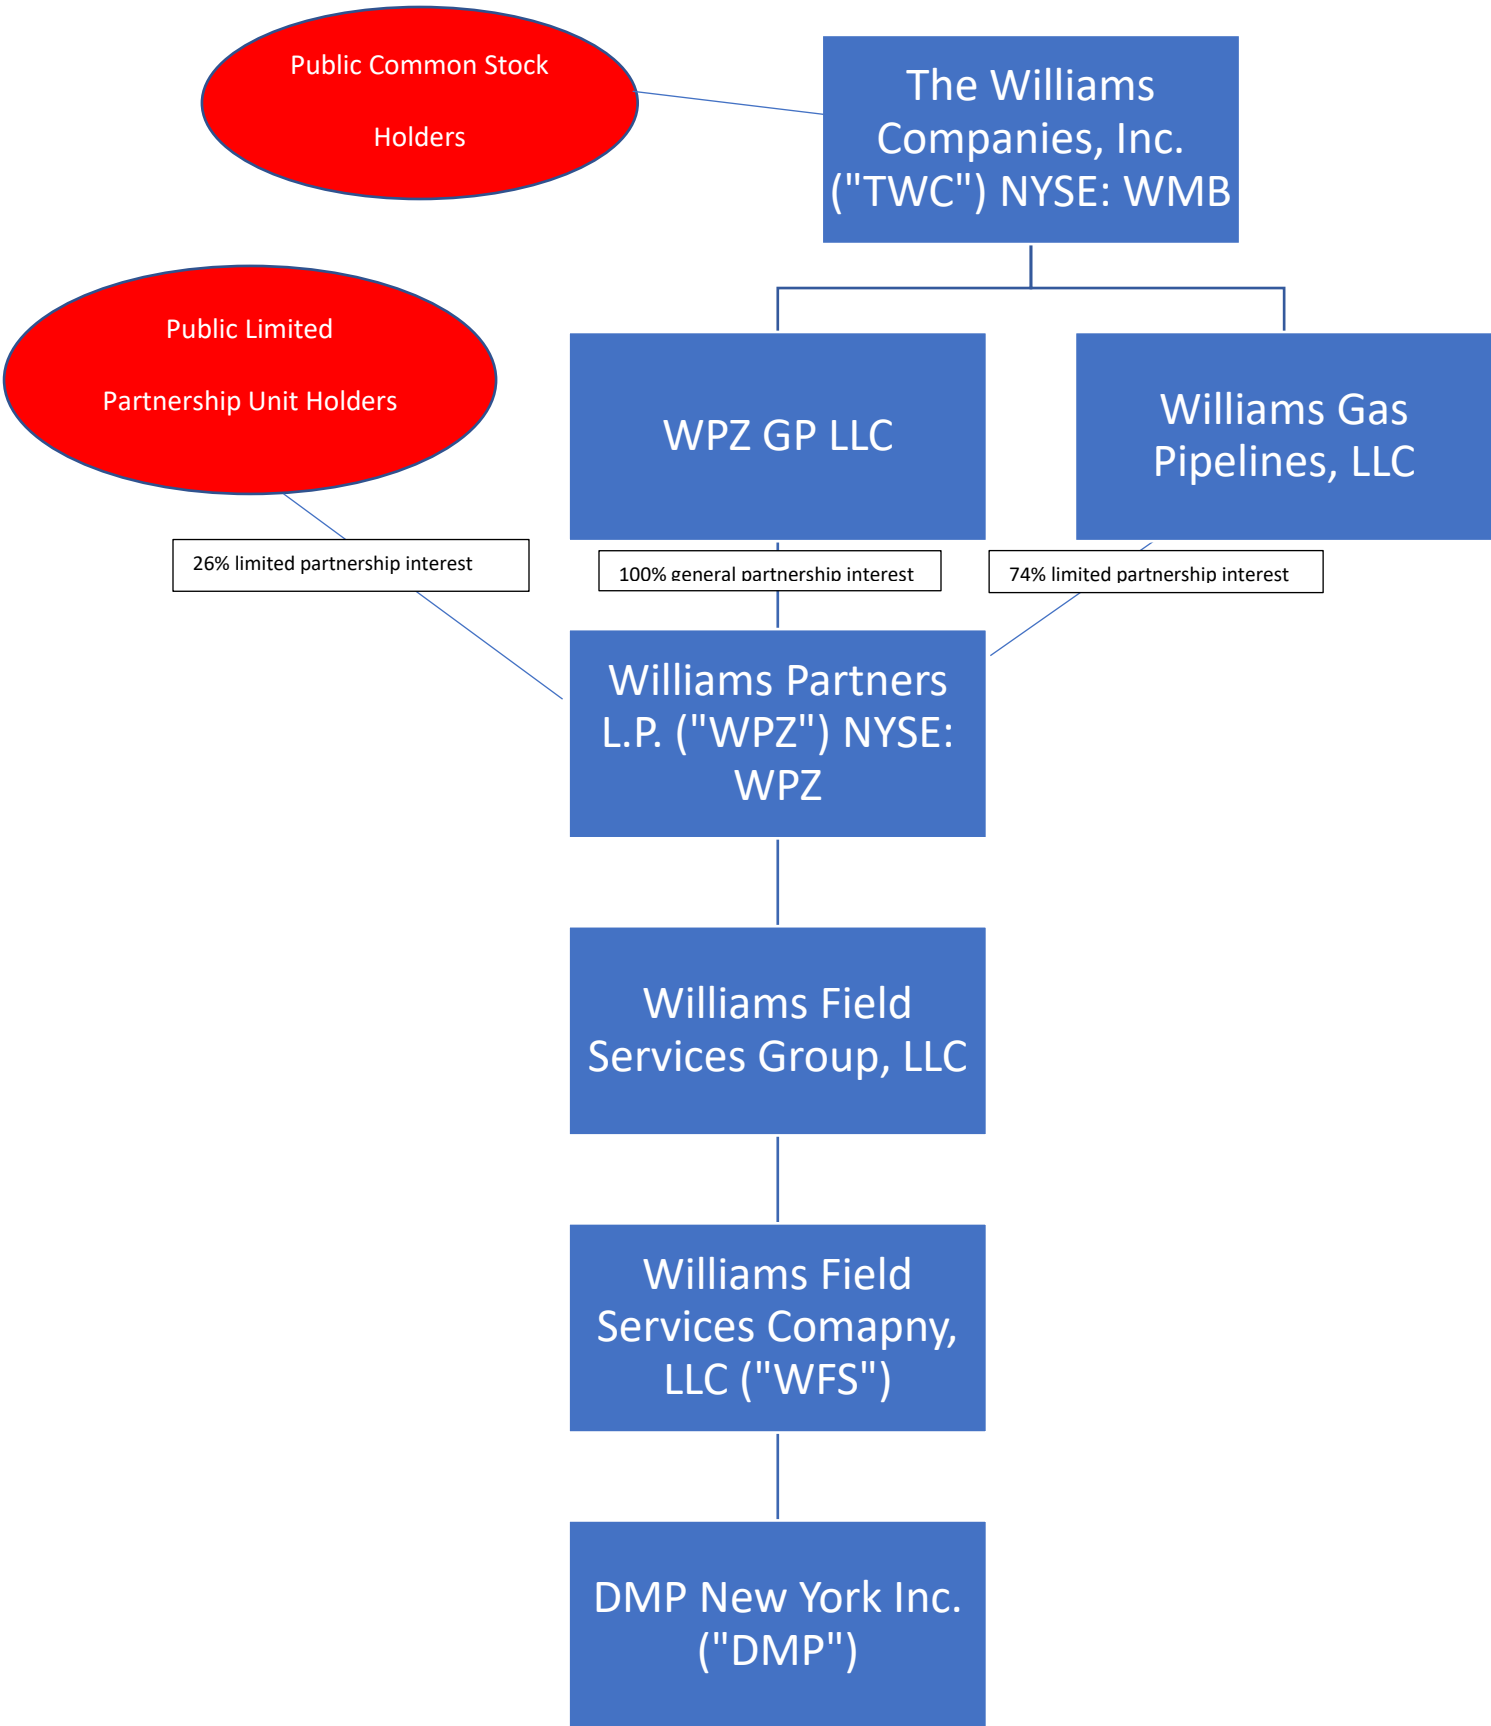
Public Common Stock Holders

The Williams Companies, Inc. ("TWC") NYSE: WMB

Public Limited Partnership Unit Holders

WPZ GP LLC

Williams Gas Pipelines, LLC

26% limited partnership interest

100% general partnership interest

74% limited partnership interest

Williams Partners L.P. ("WPZ") NYSE: WPZ

Williams Field Services Group, LLC

Williams Field Services Comapny, LLC ("WFS")

DMP New York Inc. ("DMP")